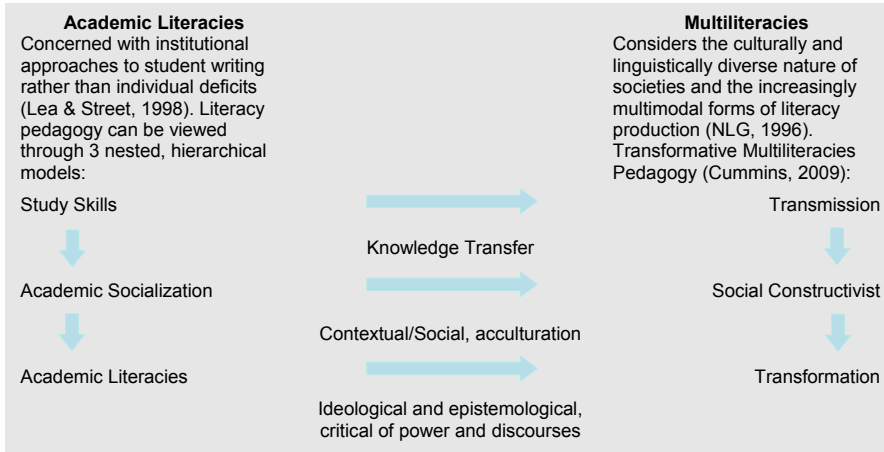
**Academic Literacies**
Concerned with institutional approaches to student writing rather than individual deficits (Lea & Street, 1998). Literacy pedagogy can be viewed through 3 nested, hierarchical models:

**Multiliteracies**
Considers the culturally and linguistically diverse nature of societies and the increasingly multimodal forms of literacy production (NLG, 1996). Transformative Multiliteracies Pedagogy (Cummins, 2009):

Study Skills

Transmission

Knowledge Transfer

Academic Socialization

Social Constructivist

Contextual/Social, acculturation

Academic Literacies

Transformation

Ideological and epistemological, critical of power and discourses